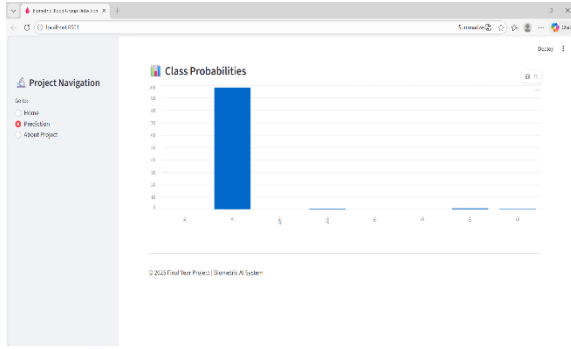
Biometric Blood Group Detection ×

localhost:8501

Deploy

Project Navigation

Go to:

Home

Prediction

About Project

Class Probabilities

100
90
80
70
60
50
40
30
20
10
0

A-
A+
AB-
AB+
B-
B+
O-
O+

© 2025 Final Year Project | Biometric AI System